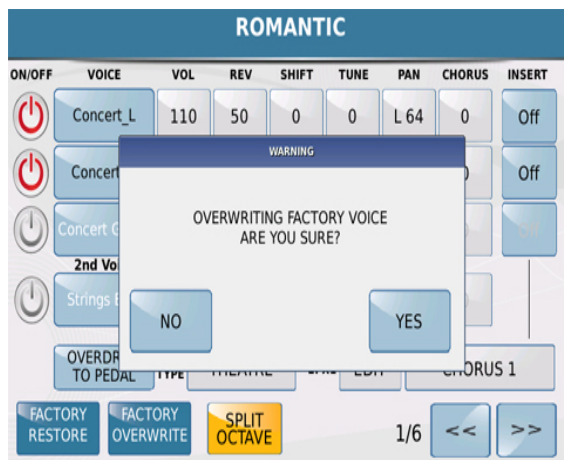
ROMANTIC

| ON/OFF | VOICE | VOL | REV | SHIFT | TUNE | PAN | CHORUS | INSERT |
|---|---|---|---|---|---|---|---|---|
| | Concert_L | 110 | 50 | 0 | 0 | L 64 | 0 | Off |
| | Concert | | | | | | 0 | Off |
| | Concert G | | | | | | | Off |

2nd Vo

Strings E

WARNING

OVERWRITING FACTORY VOICE
ARE YOU SURE?

NO

YES

OVERDR TO PEDAL

TYPE THEATRE

EDIT

CHORUS 1

FACTORY RESTORE

FACTORY OVERWRITE

SPLIT OCTAVE

1/6

<<

>>